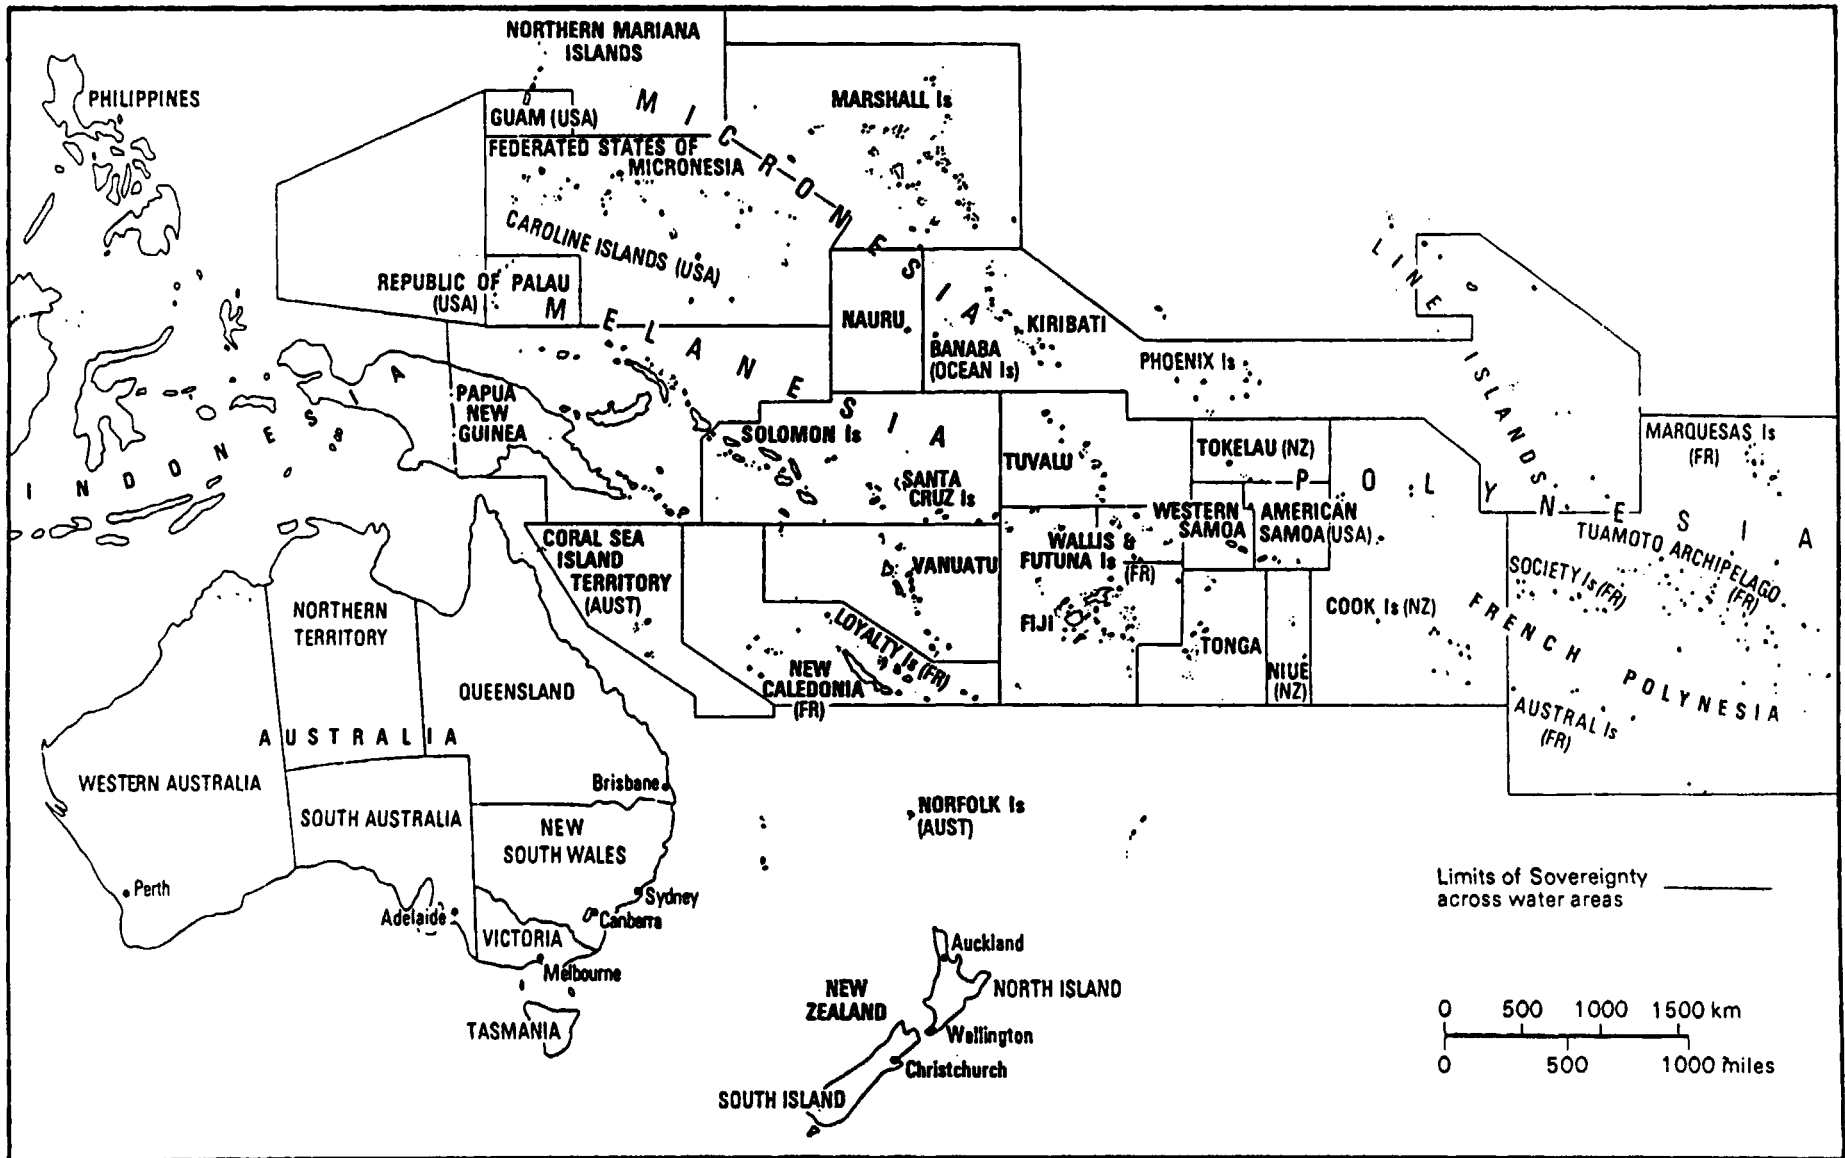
NORTHERN MARIANA ISLANDS

PHILIPPINES

GUAM (USA)

MICRONESIA

MARSHALL Is

FEDERATED STATES OF MICRONESIA

CAROLINE ISLANDS (USA)

REPUBLIC OF PALAU (USA)

MELANESIA

NAURU

KIRIBATI

BANABA (OCEAN Is)

PHOENIX Is

LINE ISLANDS

INDONESIA

PAPUA NEW GUINEA

SOLOMON Is

SANTA CRUZ Is

TUVALU

TOKELAU (NZ)

POLYNESIA

MARQUESAS Is (FR)

WESTERN SAMOA

AMERICAN SAMOA (USA)

WALLIS & FUTUNA Is (FR)

TUAMOTO ARCHIPELAGO (FR)

SOCIETY Is (FR)

CORAL SEA ISLAND TERRITORY (AUST)

VANUATU

FIJI

COOK Is (NZ)

FRENCH POLYNESIA

NORTHERN TERRITORY

LOYALTY Is (FR)

TONGA

NIUE (NZ)

NEW CALEDONIA (FR)

QUEENSLAND

AUSTRAL Is (FR)

AUSTRALIA

WESTERN AUSTRALIA

Brisbane

SOUTH AUSTRALIA

NEW SOUTH WALES

NORFOLK Is (AUST)

Perth

Sydney

Adelaide

Canberra

VICTORIA

Melbourne

TASMANIA

Limits of Sovereignty across water areas

Auckland

NEW ZEALAND

NORTH ISLAND

Wellington

Christchurch

SOUTH ISLAND

0 500 1000 1500 km

0 500 1000 miles